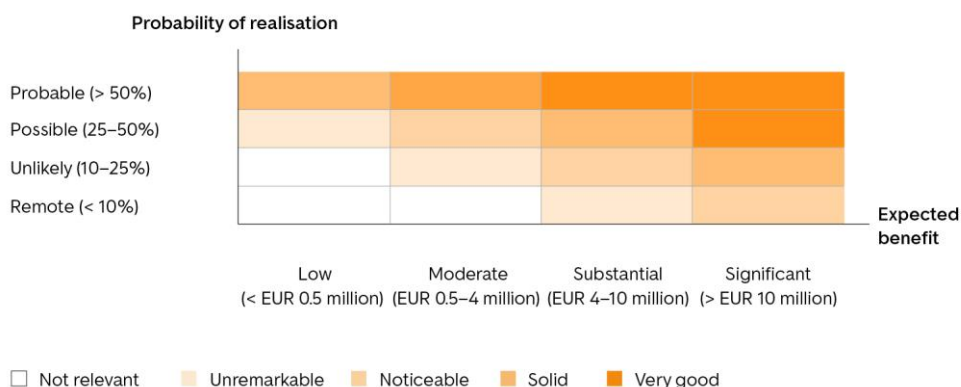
Probability of realisation

Probable (> 50%)
Possible (25–50%)
Unlikely (10–25%)
Remote (< 10%)

Expected benefit

Low (< EUR 0.5 million)
Moderate (EUR 0.5–4 million)
Substantial (EUR 4–10 million)
Significant (> EUR 10 million)

Not relevant
Unremarkable
Noticeable
Solid
Very good